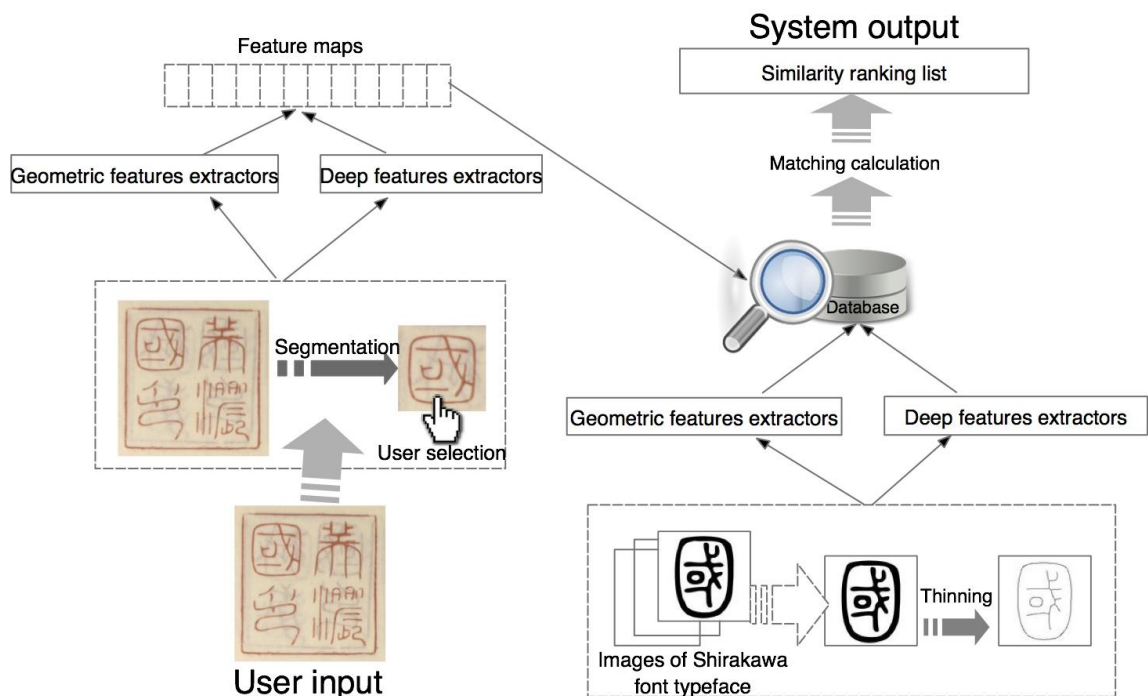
Feature maps

System output

Similarity ranking list

Matching calculation

Geometric features extractors

Deep features extractors

Database

Segmentation

User selection

Geometric features extractors

Deep features extractors

Thinning

Images of Shirakawa font typeface

User input